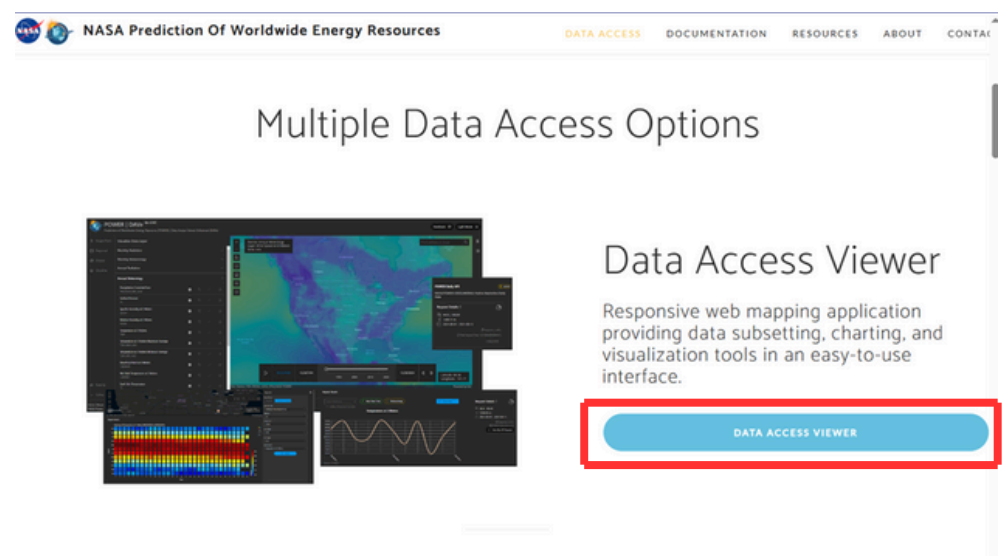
NASA Prediction Of Worldwide Energy Resources

DATA ACCESS DOCUMENTATION RESOURCES ABOUT CONTAC

Multiple Data Access Options

POWER | DAV

Data Access Viewer

Responsive web mapping application providing data subsetting, charting, and visualization tools in an easy-to-use interface.

DATA ACCESS VIEWER